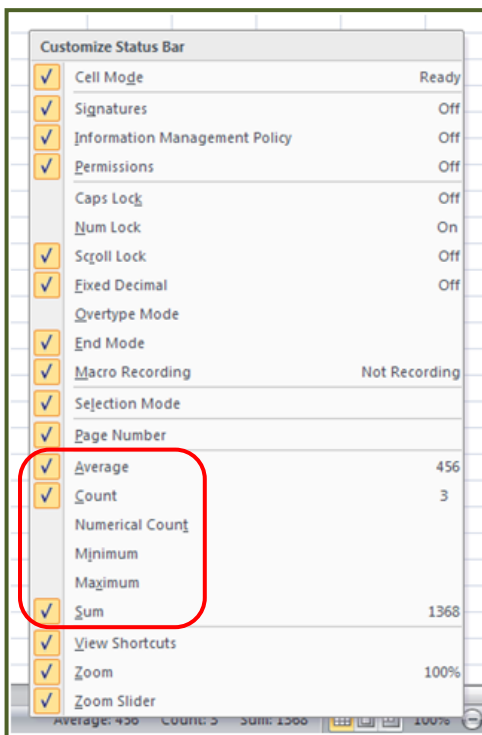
Customize Status Bar

Cell Mode Ready

Signatures Off

Information Management Policy Off

Permissions Off

Caps Lock Off

Num Lock On

Scroll Lock Off

Fixed Decimal Off

Overtype Mode

End Mode

Macro Recording Not Recording

Selection Mode

Page Number

Average 456

Count 3

Numerical Count

Minimum

Maximum

Sum 1368

View Shortcuts

Zoom 100%

Zoom Slider

Average: 456 Count: 3 Sum: 1368 100%